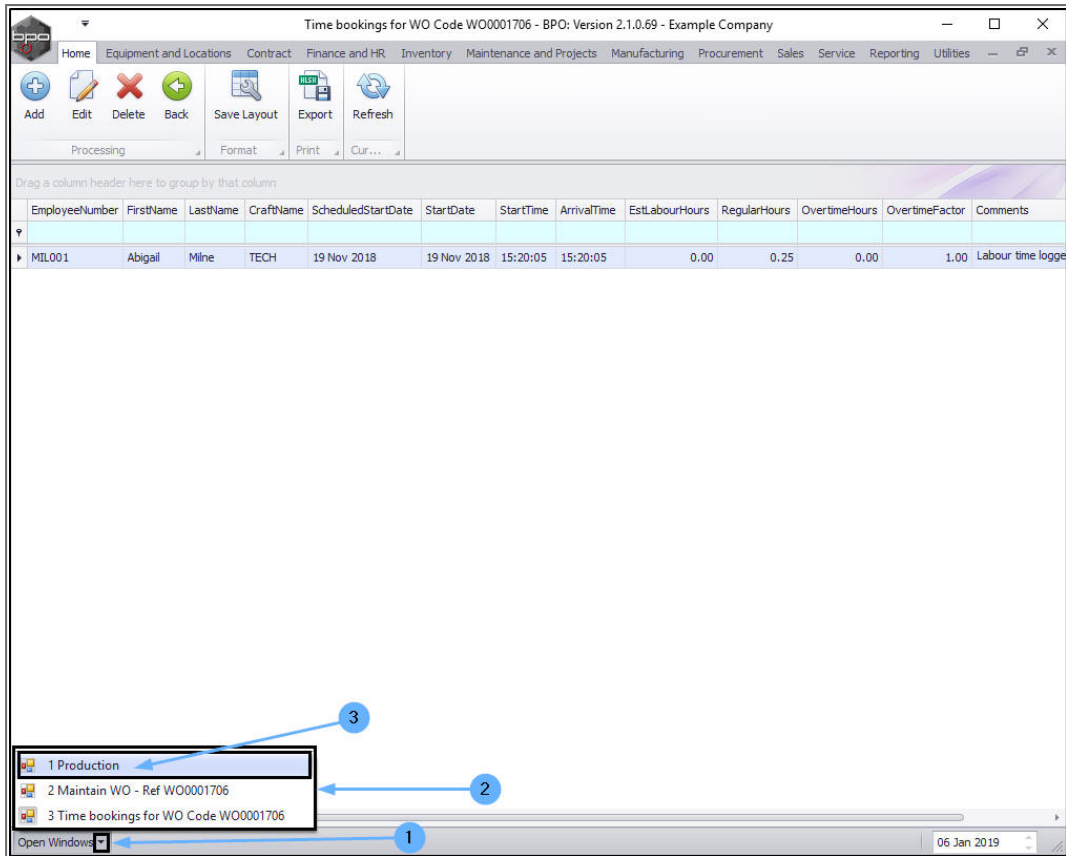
Time bookings for WO Code WO0001706 - BPO: Version 2.1.0.69 - Example Company

Home | Equipment and Locations | Contract | Finance and HR | Inventory | Maintenance and Projects | Manufacturing | Procurement | Sales | Service | Reporting | Utilities

Add | Edit | Delete | Back | Save Layout | Export | Refresh

Processing | Format | Print | Cur...

Drag a column header here to group by that column

| EmployeeNumber | FirstName | LastName | CraftName | ScheduledStartDate | StartDate | StartTime | ArrivalTime | EstLabourHours | RegularHours | OvertimeHours | OvertimeFactor | Comments |
|---|---|---|---|---|---|---|---|---|---|---|---|---|
| MIL001 | Abigail | Milne | TECH | 19 Nov 2018 | 19 Nov 2018 | 15:20:05 | 15:20:05 | 0.00 | 0.25 | 0.00 | 1.00 | Labour time logge |

3

1 Production
2 Maintain WO - Ref WO0001706
3 Time bookings for WO Code WO0001706

2

1

Open Windows

06 Jan 2019